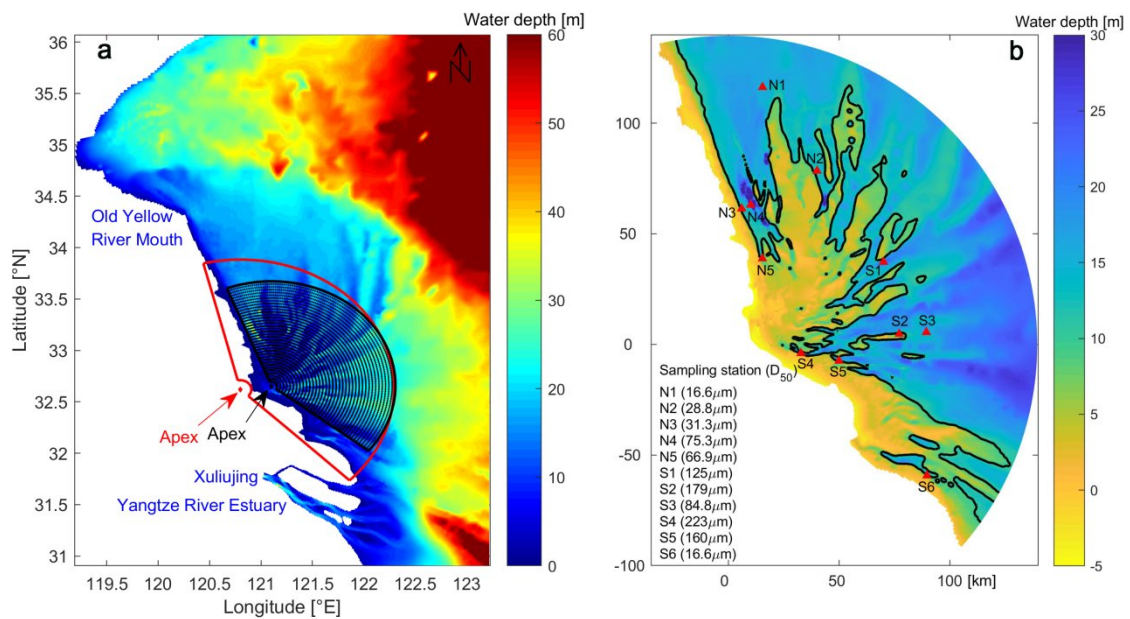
a

Water depth [m]

60
50
40
30
20
10
0

N

36
35.5
35
34.5
34
33.5
33
32.5
32
31.5
31

Latitude [°N]

Old Yellow River Mouth

Apex

Apex

Xuliujing

Yangtze River Estuary

119.5 120 120.5 121 121.5 122 122.5 123

Longitude [°E]

b

Water depth [m]

30
25
20
15
10
5
0
-5

100
50
0
-50
-100

N1
N2
N3
N4
N5
S1
S2
S3
S4
S5
S6

Sampling station ($D_{50}$)
N1 (16.6$\mu$m)
N2 (28.8$\mu$m)
N3 (31.3$\mu$m)
N4 (75.3$\mu$m)
N5 (66.9$\mu$m)
S1 (125$\mu$m)
S2 (179$\mu$m)
S3 (84.8$\mu$m)
S4 (223$\mu$m)
S5 (160$\mu$m)
S6 (16.6$\mu$m)

0 50 100 [km]